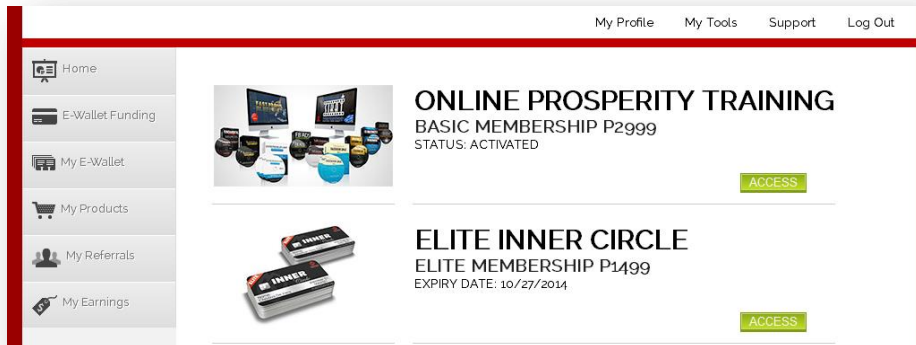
My Profile My Tools Support Log Out

Home

E-Wallet Funding

My E-Wallet

My Products

My Referrals

My Earnings

ONLINE PROSPERITY TRAINING
BASIC MEMBERSHIP P2999
STATUS: ACTIVATED

ACCESS

INNER

ELITE INNER CIRCLE
ELITE MEMBERSHIP P1499
EXPIRY DATE: 10/27/2014

ACCESS